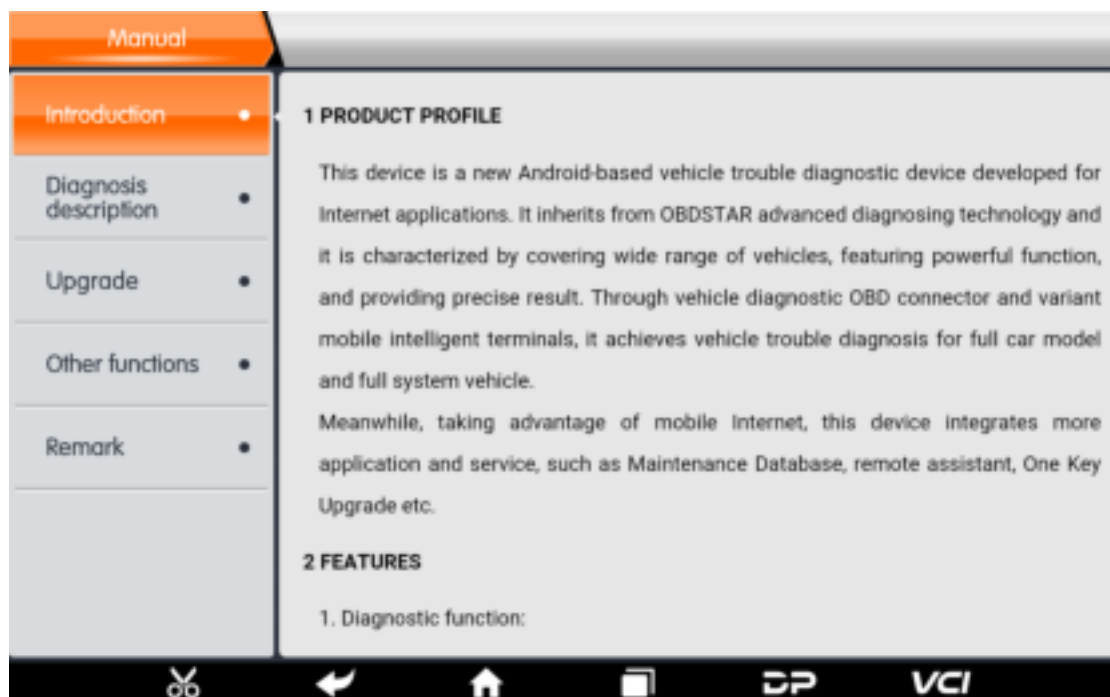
Manual

Introduction

Diagnosis description

Upgrade

Other functions

Remark

1 PRODUCT PROFILE

This device is a new Android-based vehicle trouble diagnostic device developed for Internet applications. It inherits from OBDSTAR advanced diagnosing technology and it is characterized by covering wide range of vehicles, featuring powerful function, and providing precise result. Through vehicle diagnostic OBD connector and variant mobile intelligent terminals, it achieves vehicle trouble diagnosis for full car model and full system vehicle.

Meanwhile, taking advantage of mobile Internet, this device integrates more application and service, such as Maintenance Database, remote assistant, One Key Upgrade etc.

2 FEATURES

1. Diagnostic function:

VCI